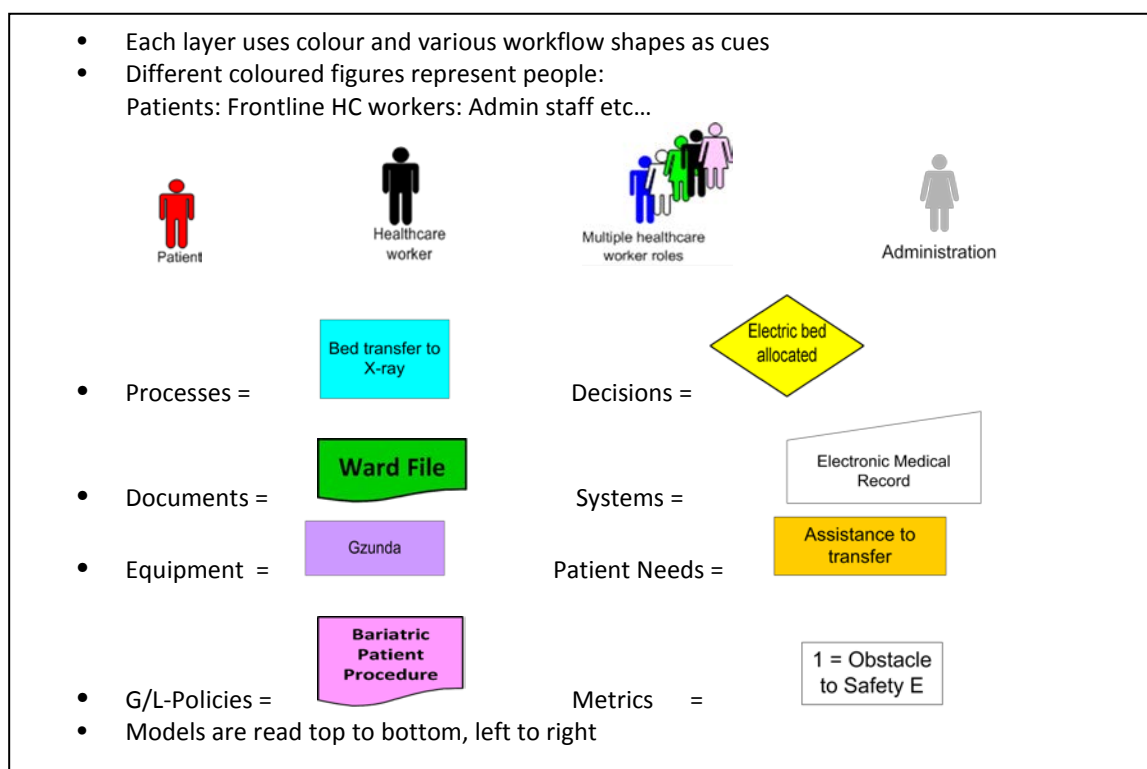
- Each layer uses colour and various workflow shapes as cues
- Different coloured figures represent people: Patients: Frontline HC workers: Admin staff etc…

Patient

Healthcare worker

Multiple healthcare worker roles

Administration

Bed transfer to X-ray

Electric bed allocated

- Processes = Decisions =

Ward File

Electronic Medical Record

- Documents = Systems =

Gzunda

Assistance to transfer

- Equipment = Patient Needs =

Bariatric Patient Procedure

1 = Obstacle to Safety E

- G/L-Policies = Metrics =
- Models are read top to bottom, left to right